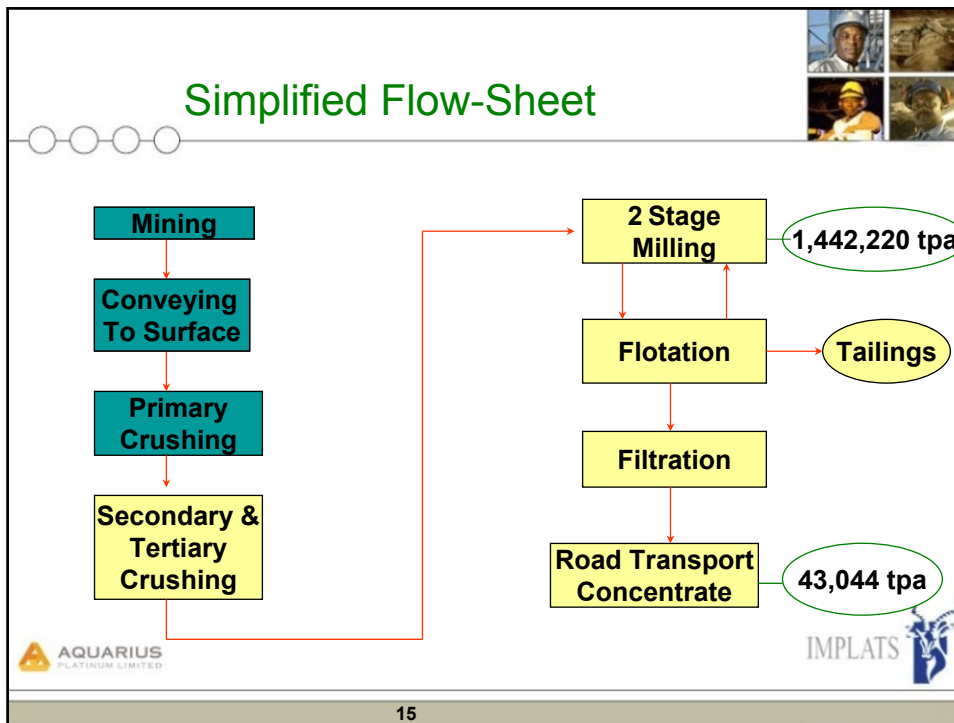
Simplified Flow-Sheet

Mining

Conveying To Surface

Primary Crushing

Secondary & Tertiary Crushing

2 Stage Milling

1,442,220 tpa

Flotation

Tailings

Filtration

Road Transport Concentrate

43,044 tpa

AQUARIUS PLATINUM LIMITED

IMPLATS

15